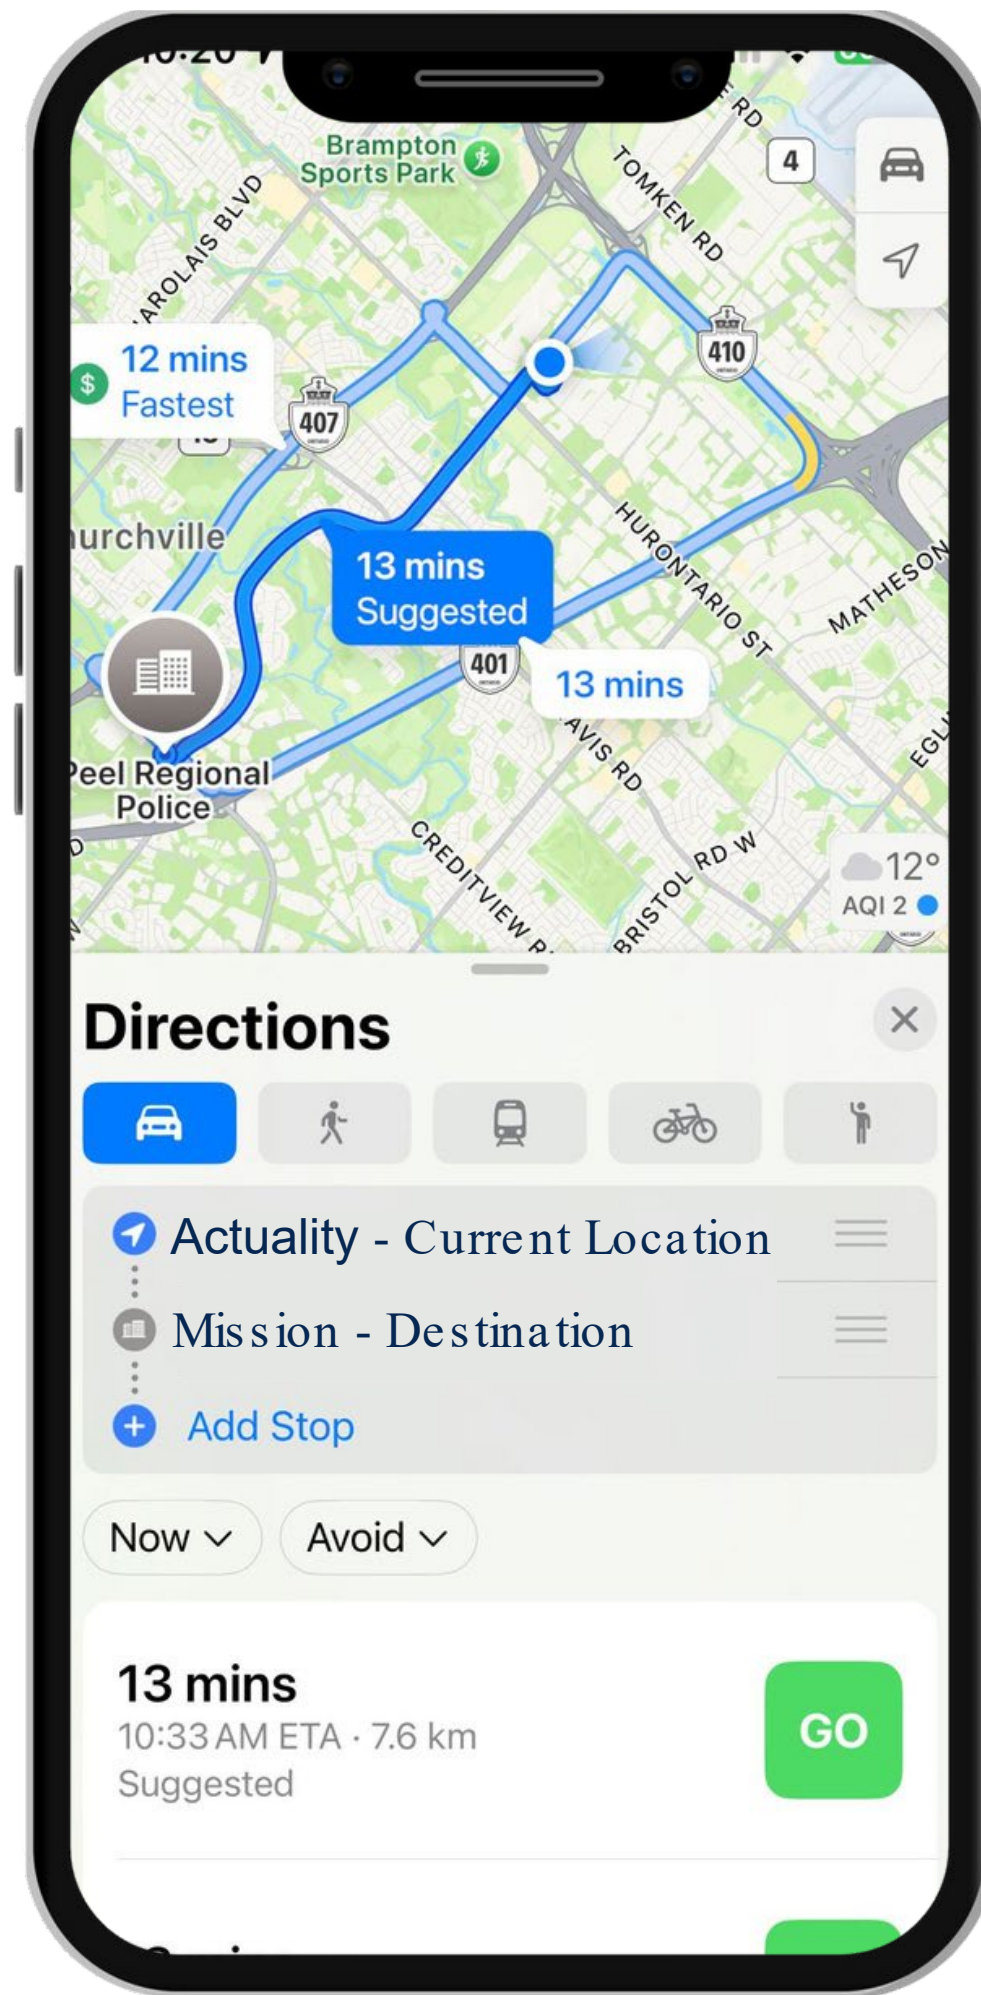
Brampton Sports Park

TOMKEN RD

4

AROLAIS BLVD

12 mins
Fastest

407

410

urchville

13 mins
Suggested

HURONTARIO ST

MATHESON

401

13 mins

AVIS RD

Peel Regional Police

CREDITVIEW R

BRISTOL RD W

EGL

12°
AQI 2

Directions

Actuality - Current Location

Mission - Destination

Add Stop

Now

Avoid

13 mins
10:33 AM ETA · 7.6 km
Suggested

GO